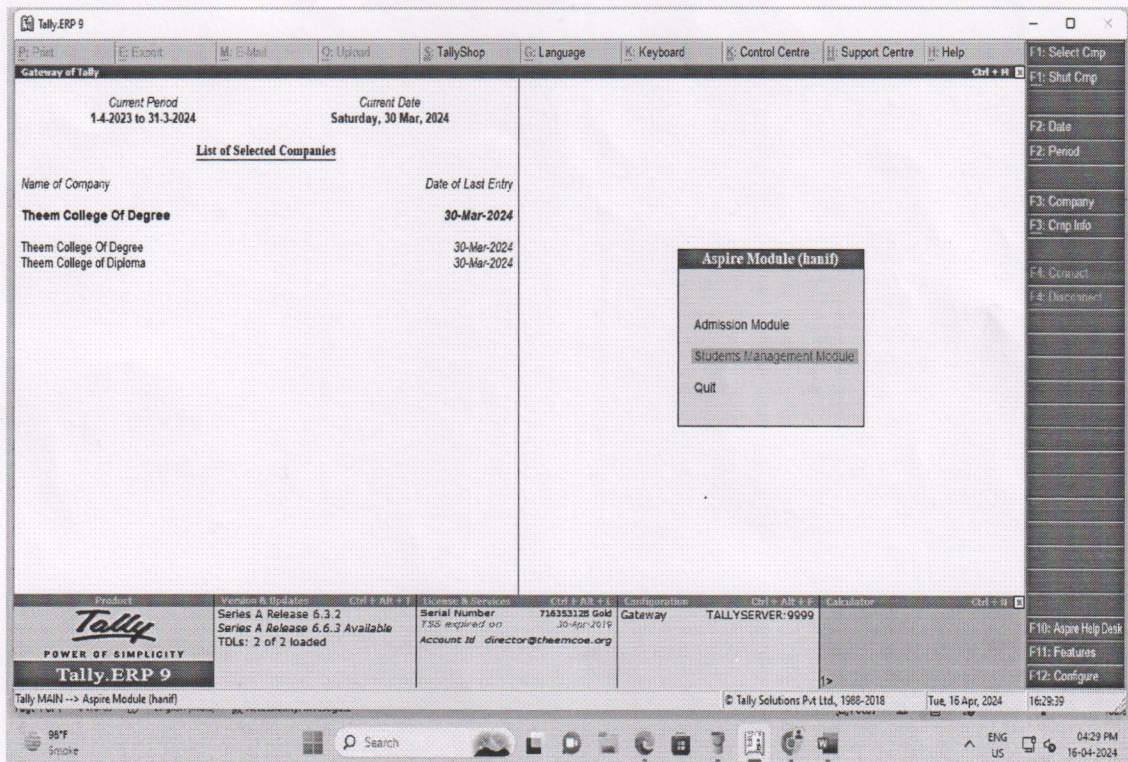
Tally.ERP 9

P: Print | E: Export | M: E-Mail | O: Upload | S: TallyShop | G: Language | K: Keyboard | K: Control Centre | H: Support Centre | H: Help

Gateway of Tally | Ctrl + M

Current Period
1-4-2023 to 31-3-2024

Current Date
Saturday, 30 Mar, 2024

List of Selected Companies

Name of Company | Date of Last Entry

Theem College Of Degree | 30-Mar-2024

Theem College Of Degree | 30-Mar-2024
Theem College of Diploma | 30-Mar-2024

Aspire Module (hanif)

Admission Module

Students Management Module

Quit

F1: Select Cmp
F1: Shut Cmp
F2: Date
F2: Period
F3: Company
F3: Cmp Info
F4: Connect
F4: Disconnect
F10: Aspire Help Desk
F11: Features
F12: Configure

Product
Tally
POWER OF SIMPLICITY
Tally.ERP 9

Version & Updates | Ctrl + Alt + T
Series A Release 6.3.2
Series A Release 6.6.3 Available
TDLs: 2 of 2 loaded

License & Services | Ctrl + Alt + L
Serial Number | 716353125 Gold
TSS expired on | 30-Apr-2019
Account Id | director@theemcoe.org

Configuration | Ctrl + Alt + F
Gateway | TALLYSERVER:9999

Calculator | Ctrl + N

1>

Tally MAIN --> Aspire Module (hanif)

© Tally Solutions Pvt Ltd., 1988-2018 | Tue, 16 Apr, 2024 | 16:29:39

98°F
Smoke

Search

ENG
US

04:29 PM
16-04-2024